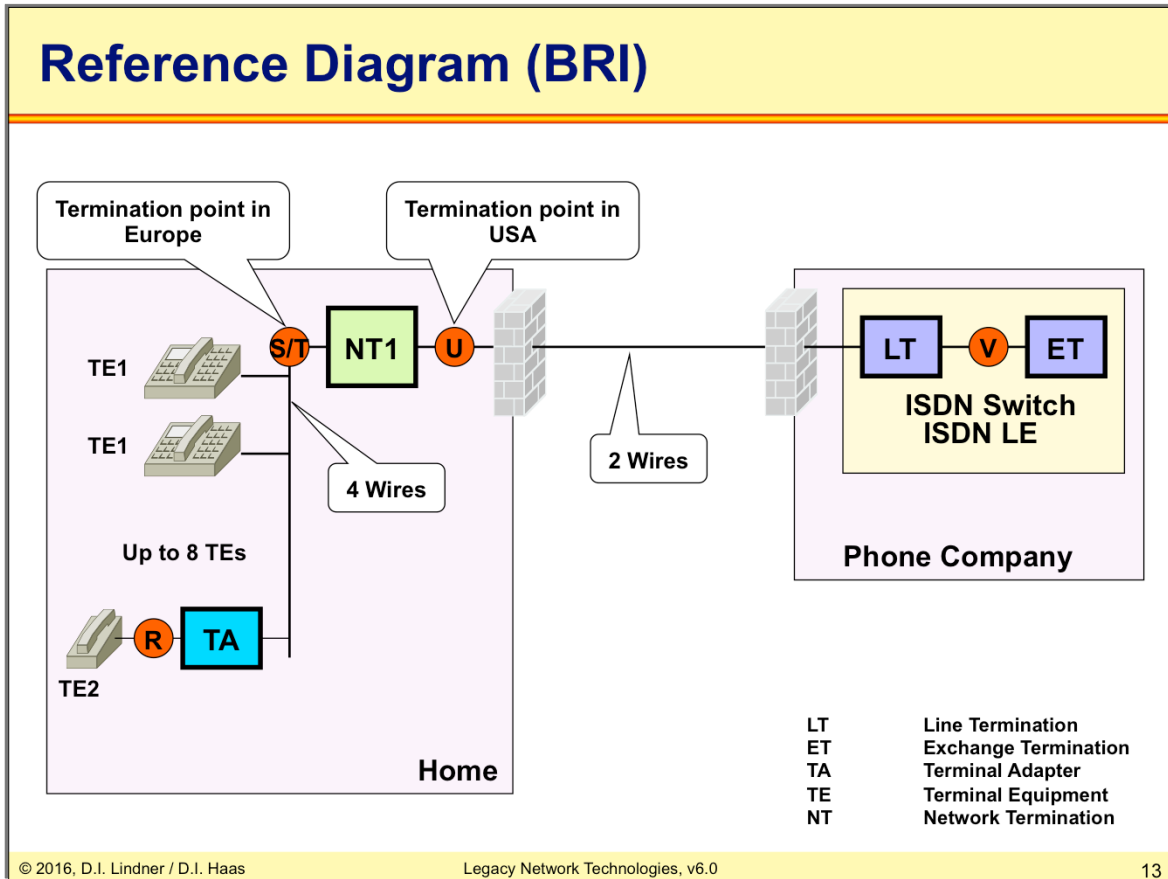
Reference Diagram (BRI)

Termination point in Europe

Termination point in USA

S/T

NT1

U

TE1

TE1

4 Wires

2 Wires

Up to 8 TEs

R

TA

TE2

Home

LT

V

ET

ISDN Switch
ISDN LE

Phone Company

| | |
|---|---|
| LT | Line Termination |
| ET | Exchange Termination |
| TA | Terminal Adapter |
| TE | Terminal Equipment |
| NT | Network Termination |

© 2016, D.I. Lindner / D.I. Haas

Legacy Network Technologies, v6.0

13